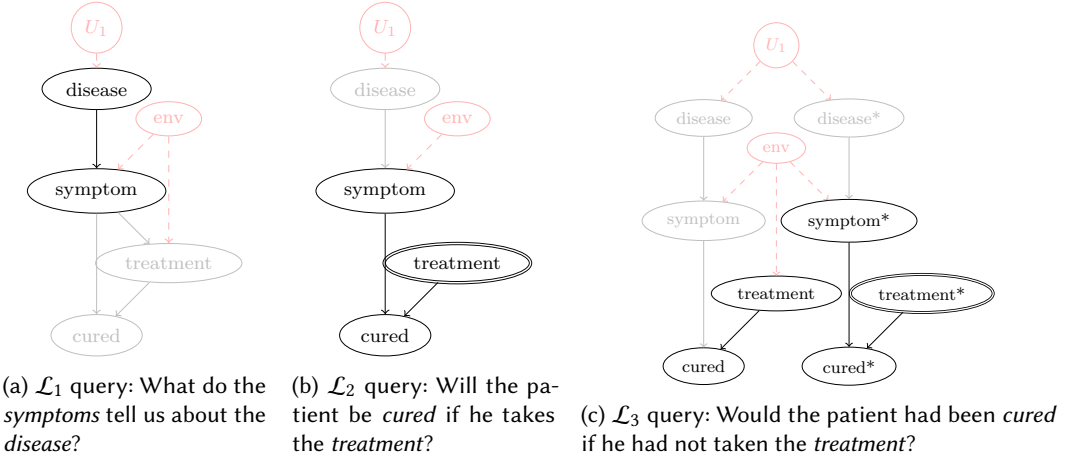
$U_1$

disease

env

symptom

treatment

cured

(a) $\mathcal{L}_1$ query: What do the *symptoms* tell us about the *disease*?

$U_1$

disease

env

symptom

treatment

cured

(b) $\mathcal{L}_2$ query: Will the patient be *cured* if he takes the *treatment*?

$U_1$

disease

disease*

env

symptom

symptom*

treatment

treatment*

cured

cured*

(c) $\mathcal{L}_3$ query: Would the patient had been *cured* if he had not taken the *treatment*?